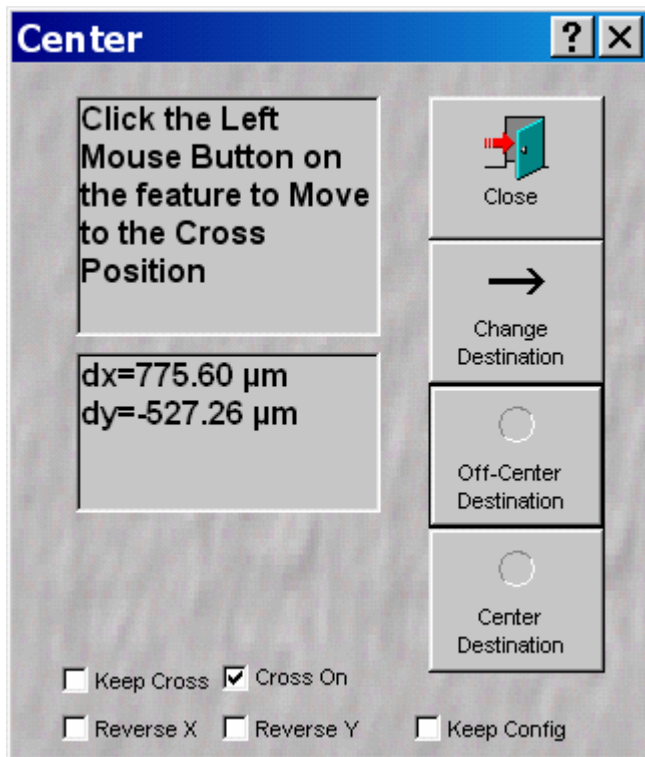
Center ? X

Click the Left Mouse Button on the feature to Move to the Cross Position

dx=775.60 µm
dy=-527.26 µm

Close

→

Change Destination

Off-Center Destination

Center Destination

Keep Cross
Cross On

Reverse X
Reverse Y
Keep Config